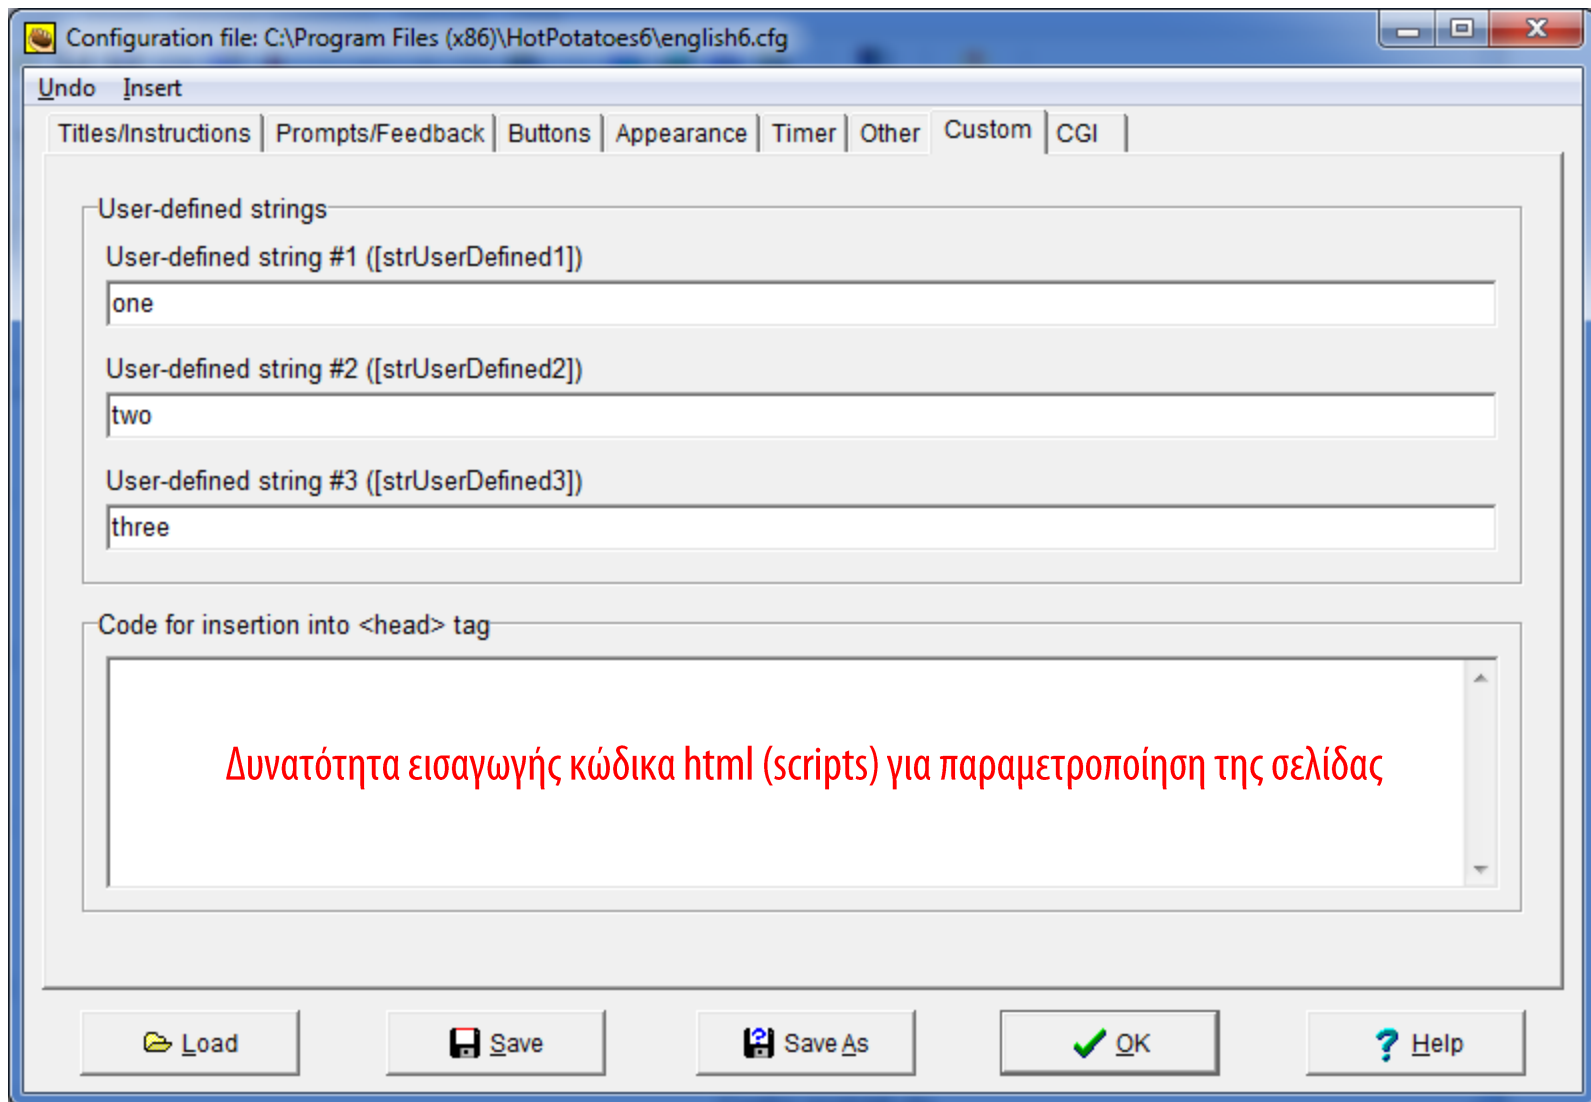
Configuration file: C:\Program Files (x86)\HotPotatoes6\english6.cfg

Undo Insert

Titles/Instructions | Prompts/Feedback | Buttons | Appearance | Timer | Other | Custom | CGI

User-defined strings

User-defined string #1 ([strUserDefined1])

one

User-defined string #2 ([strUserDefined2])

two

User-defined string #3 ([strUserDefined3])

three

Code for insertion into <head> tag

Δυνατότητα εισαγωγής κώδικα html (scripts) για παραμετροποίηση της σελίδας

Load Save Save As OK Help